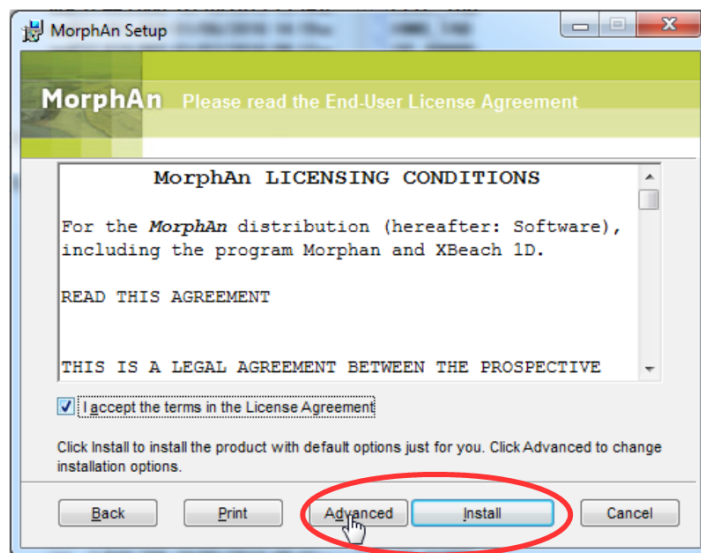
MorphAn Setup

MorphAn Please read the End-User License Agreement

MorphAn LICENSING CONDITIONS

For the *MorphAn* distribution (hereafter: Software), including the program Morphan and XBeach 1D.

READ THIS AGREEMENT

THIS IS A LEGAL AGREEMENT BETWEEN THE PROSPECTIVE

I accept the terms in the License Agreement

Click Install to install the product with default options just for you. Click Advanced to change installation options.

Back Print Advanced Install Cancel